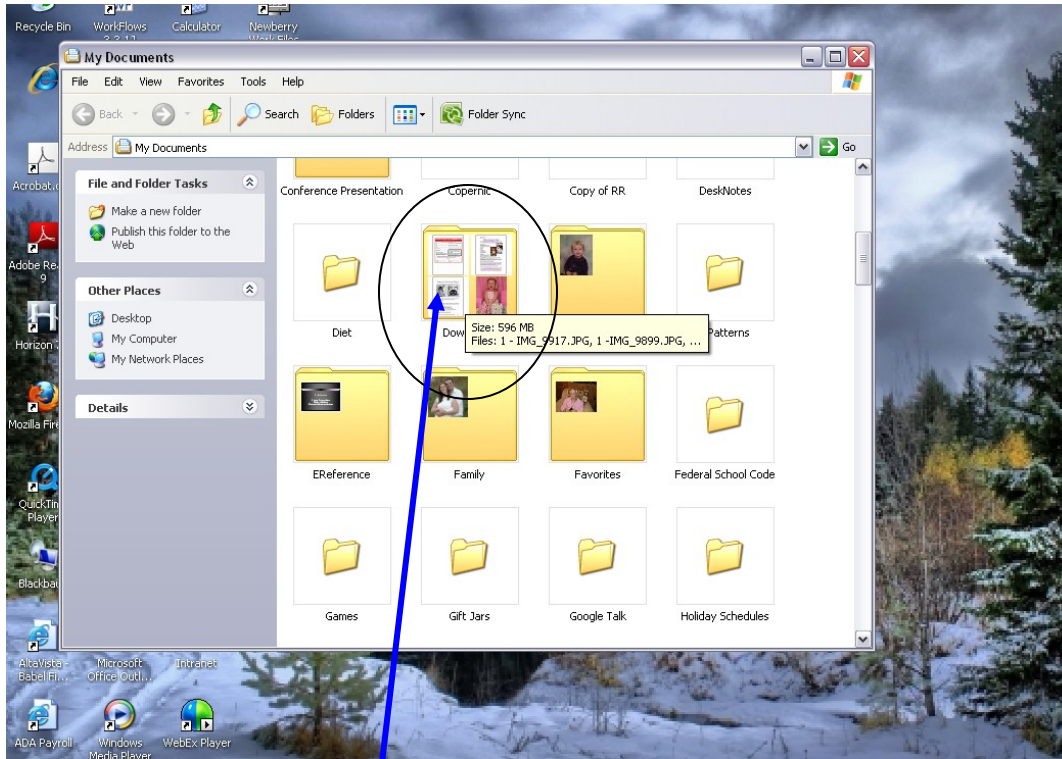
Recycle Bin
WorkFlows
Calculator
Newberry

My Documents

File Edit View Favorites Tools Help

Back Search Folders Folder Sync

Address My Documents Go

File and Folder Tasks
Make a new folder
Publish this folder to the Web

Other Places
Desktop
My Computer
My Network Places

Details

Conference Presentation
Copernic
Copy of RR
DeskNotes

Diet
Dow
Patterns

Size: 596 MB
Files: 1 - IMG_9917.JPG, 1 -IMG_9899.JPG, ...

EReference
Family
Favorites
Federal School Code

Games
Gift Jars
Google Talk
Holiday Schedules

Acrobat
Adobe Re 9
Horizon
Mozilla Fire
QuickTi Player
Blackbo
AltaVista - Babel Fi...
Microsoft Office Outl...
Intranet
ADA Payroll
Windows Media Player
WebEx Player